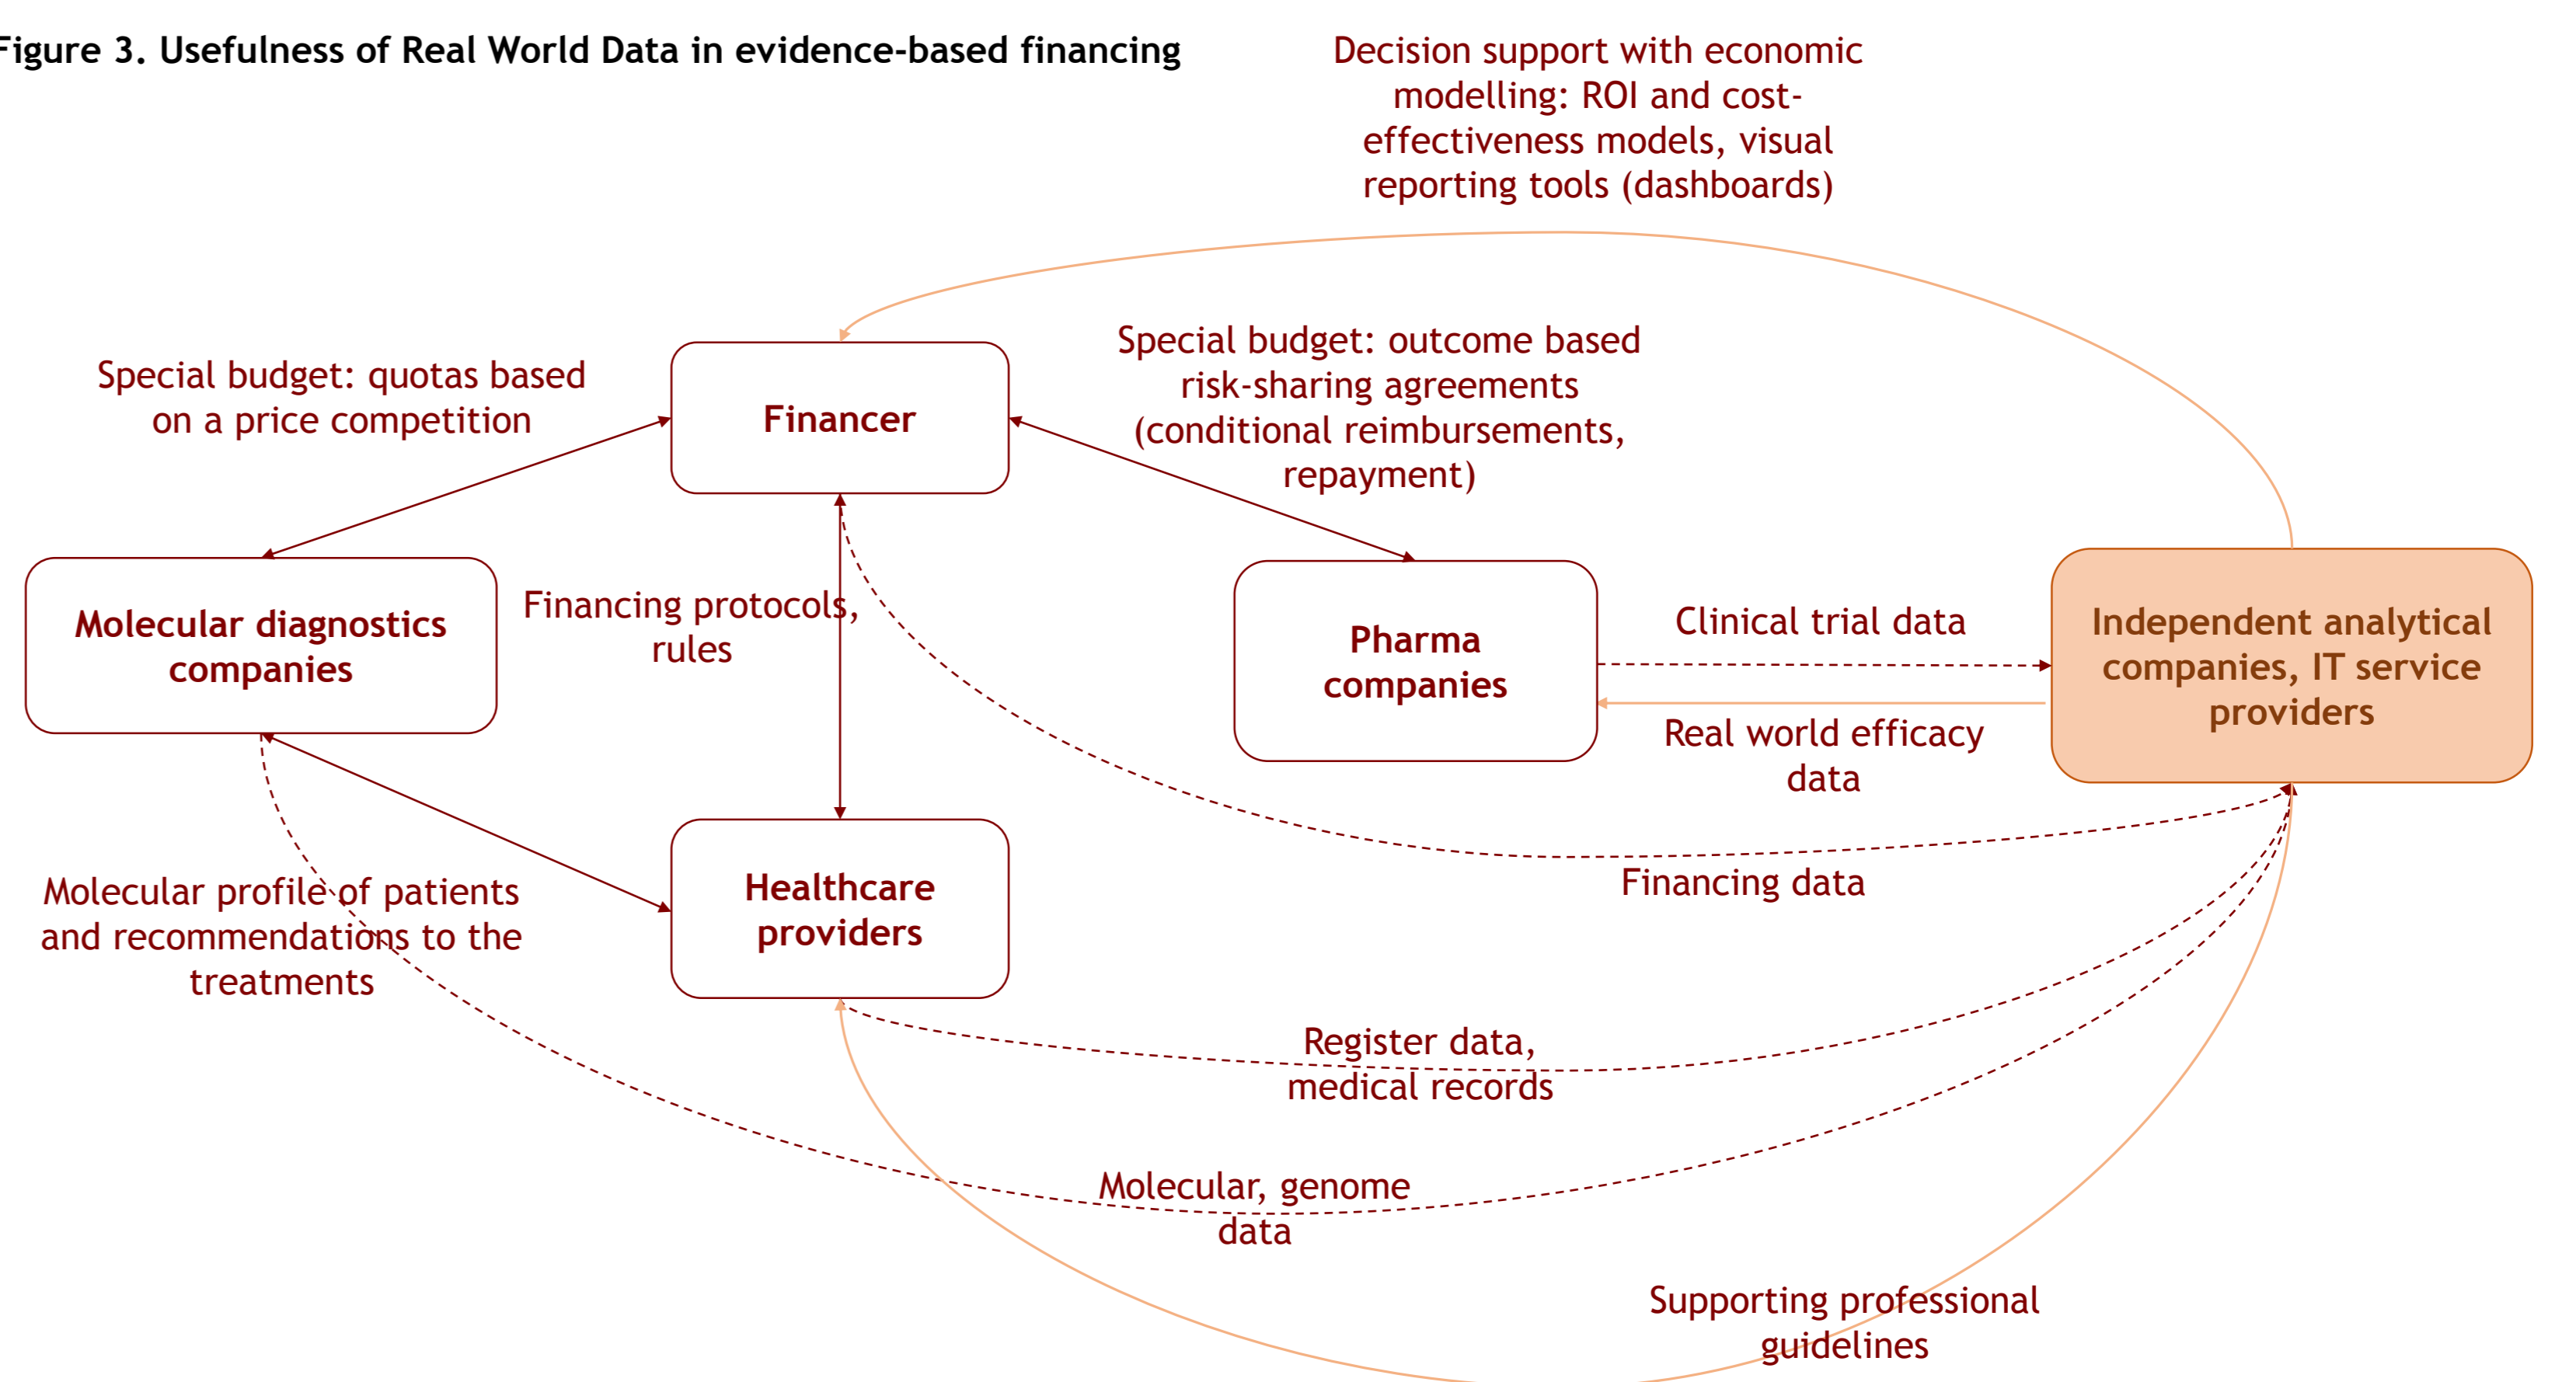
Figure 3. Usefulness of Real World Data in evidence-based financing

Decision support with economic modelling: ROI and cost-effectiveness models, visual reporting tools (dashboards)

Special budget: quotas based on a price competition

Financer

Special budget: outcome based risk-sharing agreements (conditional reimbursements, repayment)

Molecular diagnostics companies

Financing protocols, rules

Pharma companies

Clinical trial data

Independent analytical companies, IT service providers

Real world efficacy data

Financing data

Molecular profile of patients and recommendations to the treatments

Healthcare providers

Register data, medical records

Molecular, genome data

Supporting professional guidelines